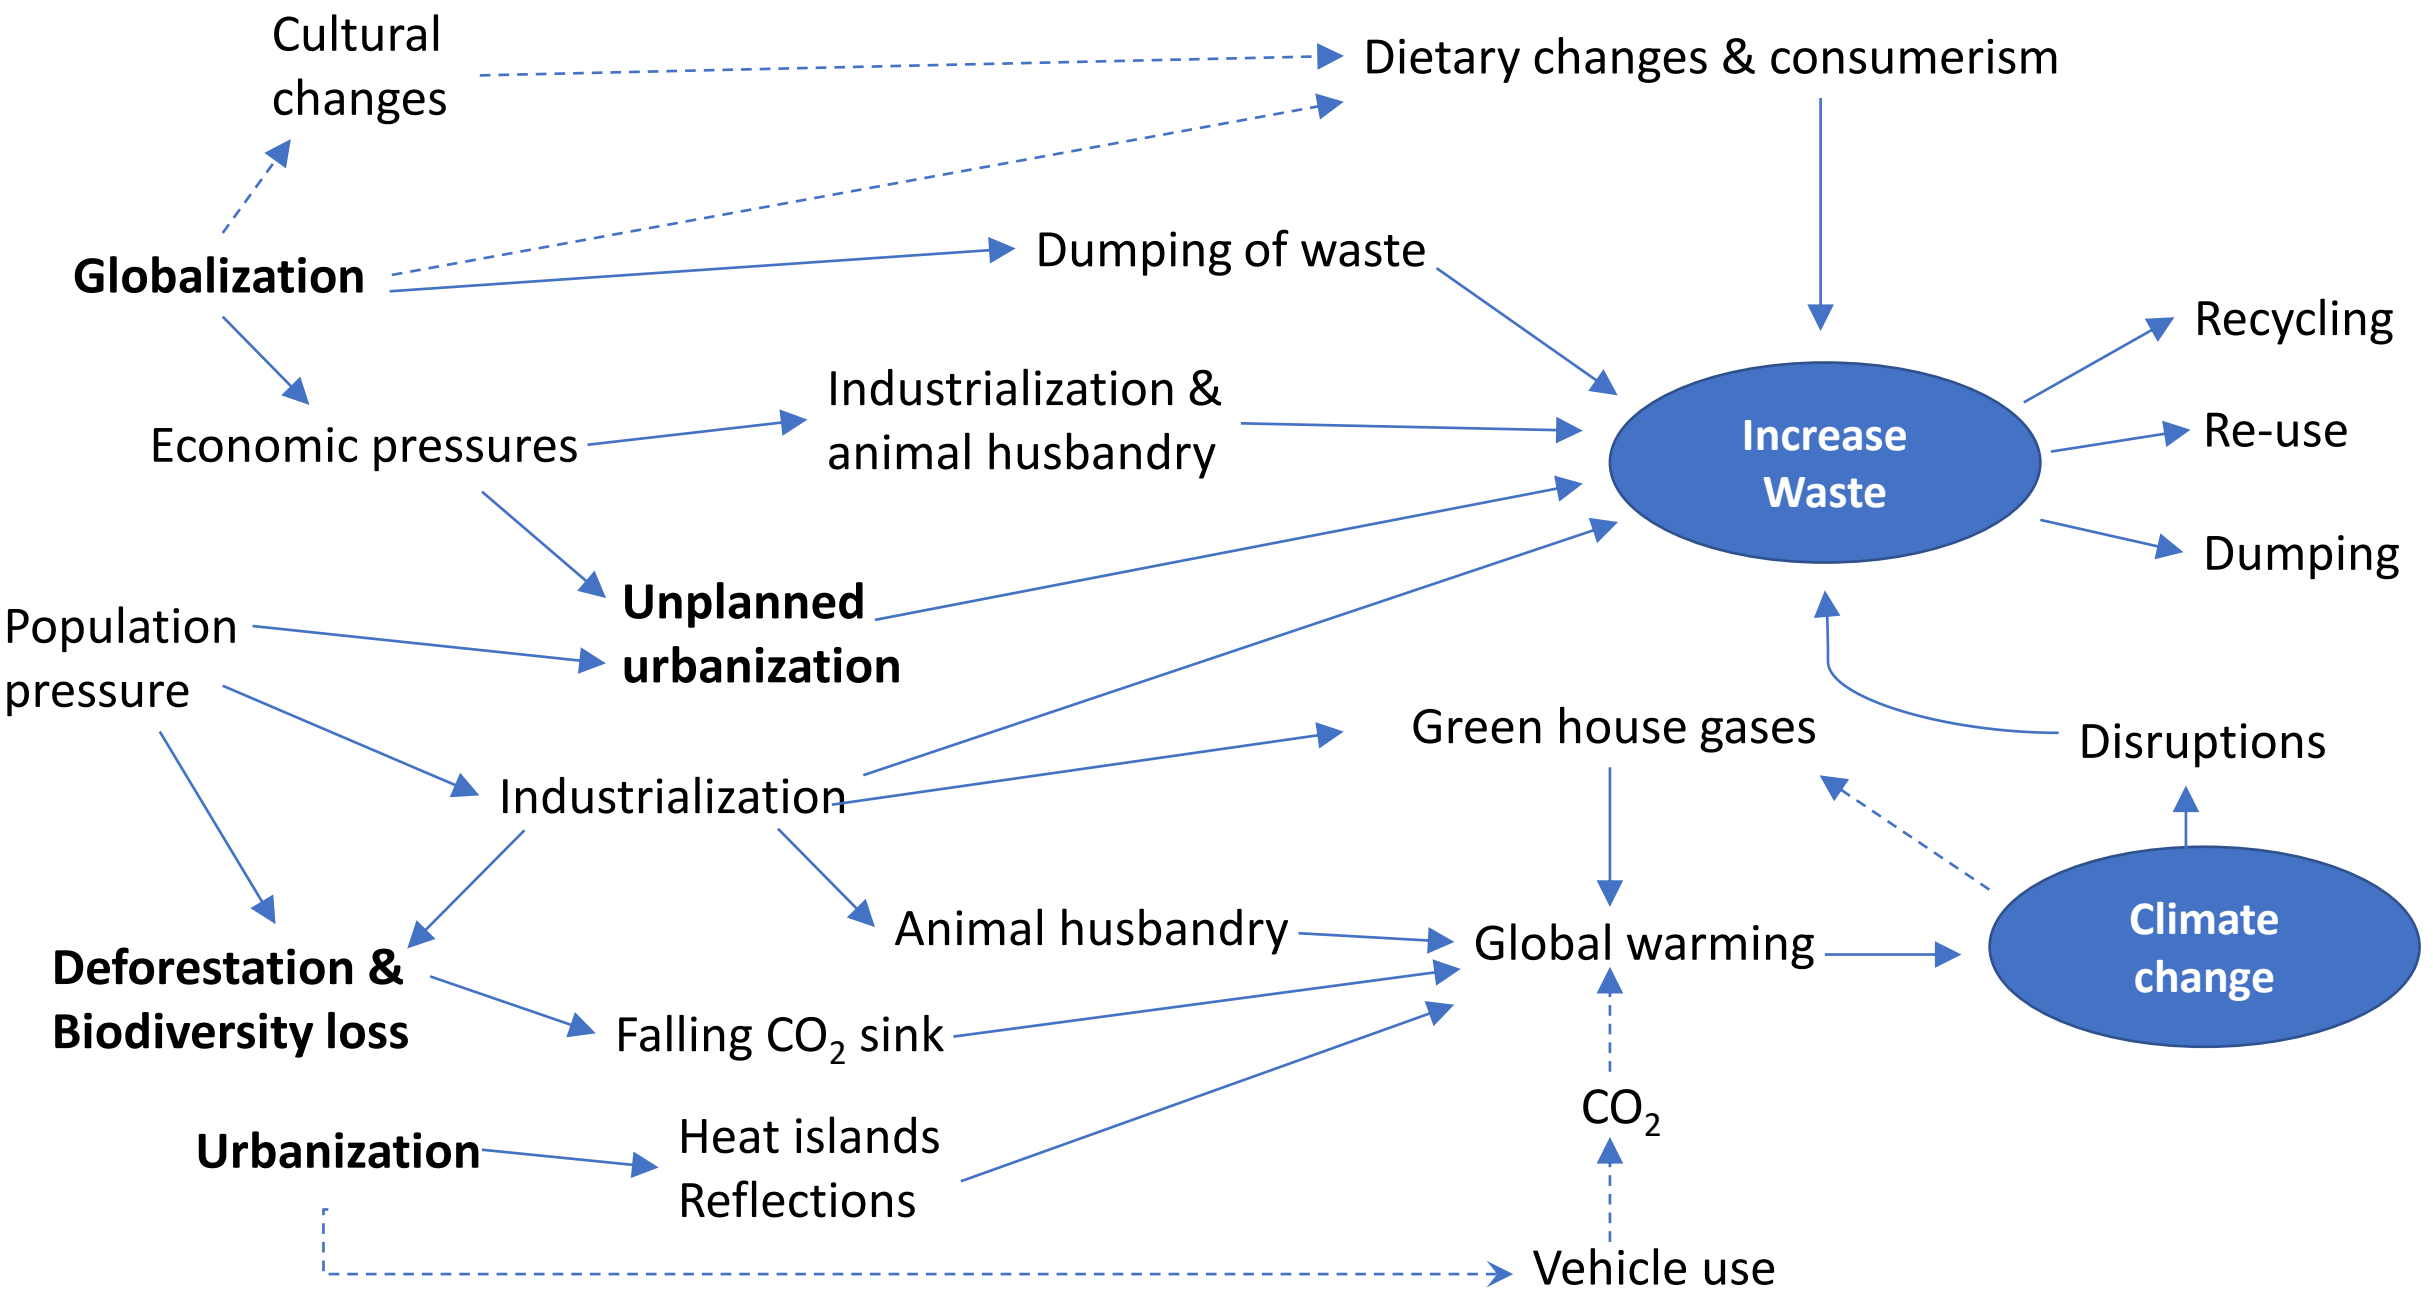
Cultural changes

Dietary changes & consumerism

Globalization

Dumping of waste

Recycling

Economic pressures

Industrialization & animal husbandry

Increase Waste

Re-use

Dumping

Unplanned urbanization

Population pressure

Green house gases

Disruptions

Industrialization

Animal husbandry

Global warming

Climate change

Deforestation & Biodiversity loss

Falling $CO_2$ sink

$CO_2$

Urbanization

Heat islands Reflections

Vehicle use